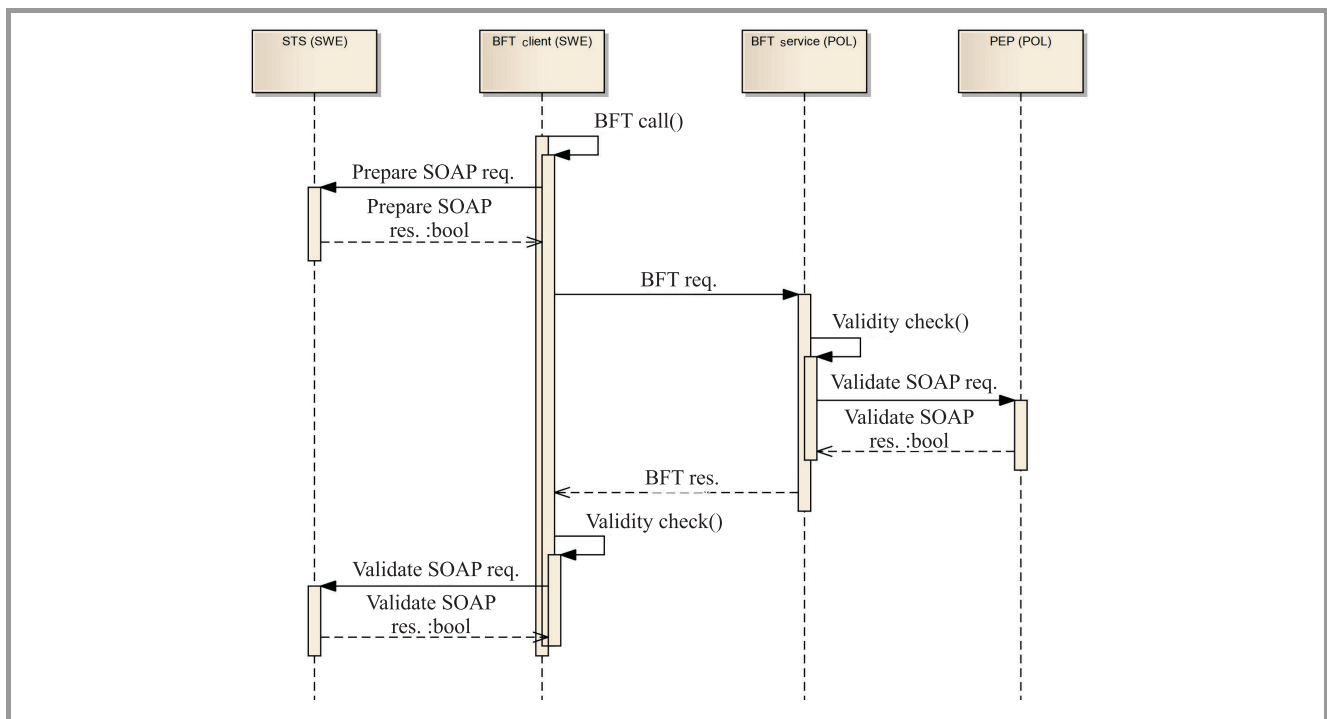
STS (SWE)

BFT client (SWE)

BFT service (POL)

PEP (POL)

BFT call()

Prepare SOAP req.

Prepare SOAP res. :bool

BFT req.

Validity check()

Validate SOAP req.

Validate SOAP res. :bool

BFT res.

Validity check()

Validate SOAP req.

Validate SOAP res. :bool